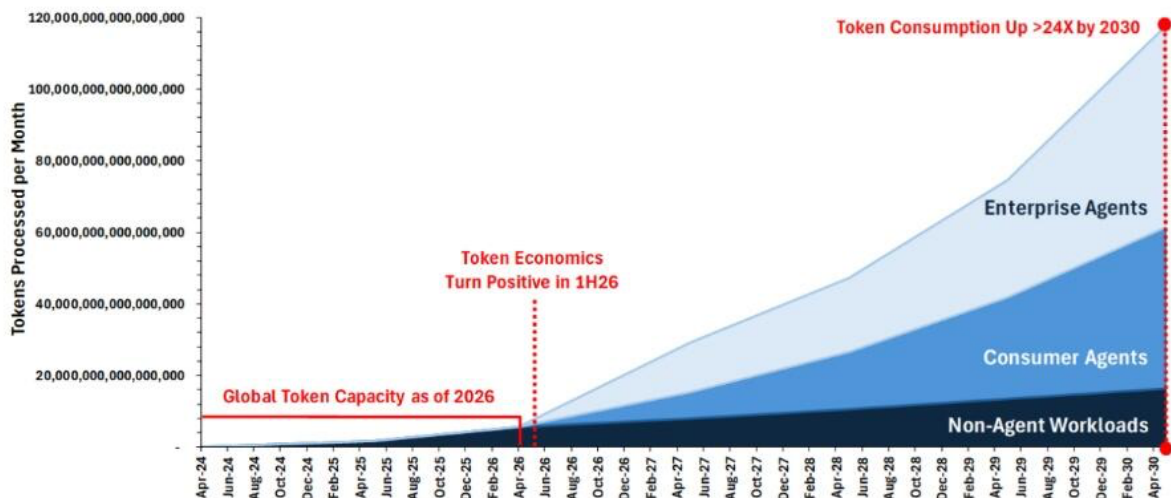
Token Consumption Up >24X by 2030

120,000,000,000,000,000
100,000,000,000,000,000
80,000,000,000,000,000
60,000,000,000,000,000
40,000,000,000,000,000
20,000,000,000,000,000
-

Tokens Processed per Month

Token Economics Turn Positive in 1H26

Global Token Capacity as of 2026

Enterprise Agents

Consumer Agents

Non-Agent Workloads

Apr-24 Jun-24 Aug-24 Oct-24 Dec-24 Feb-25 Apr-25 Jun-25 Aug-25 Oct-25 Dec-25 Feb-26 Apr-26 Jun-26 Aug-26 Oct-26 Dec-26 Feb-27 Apr-27 Jun-27 Aug-27 Oct-27 Dec-27 Feb-28 Apr-28 Jun-28 Aug-28 Oct-28 Dec-28 Feb-29 Apr-29 Jun-29 Aug-29 Oct-29 Dec-29 Feb-30 Apr-30